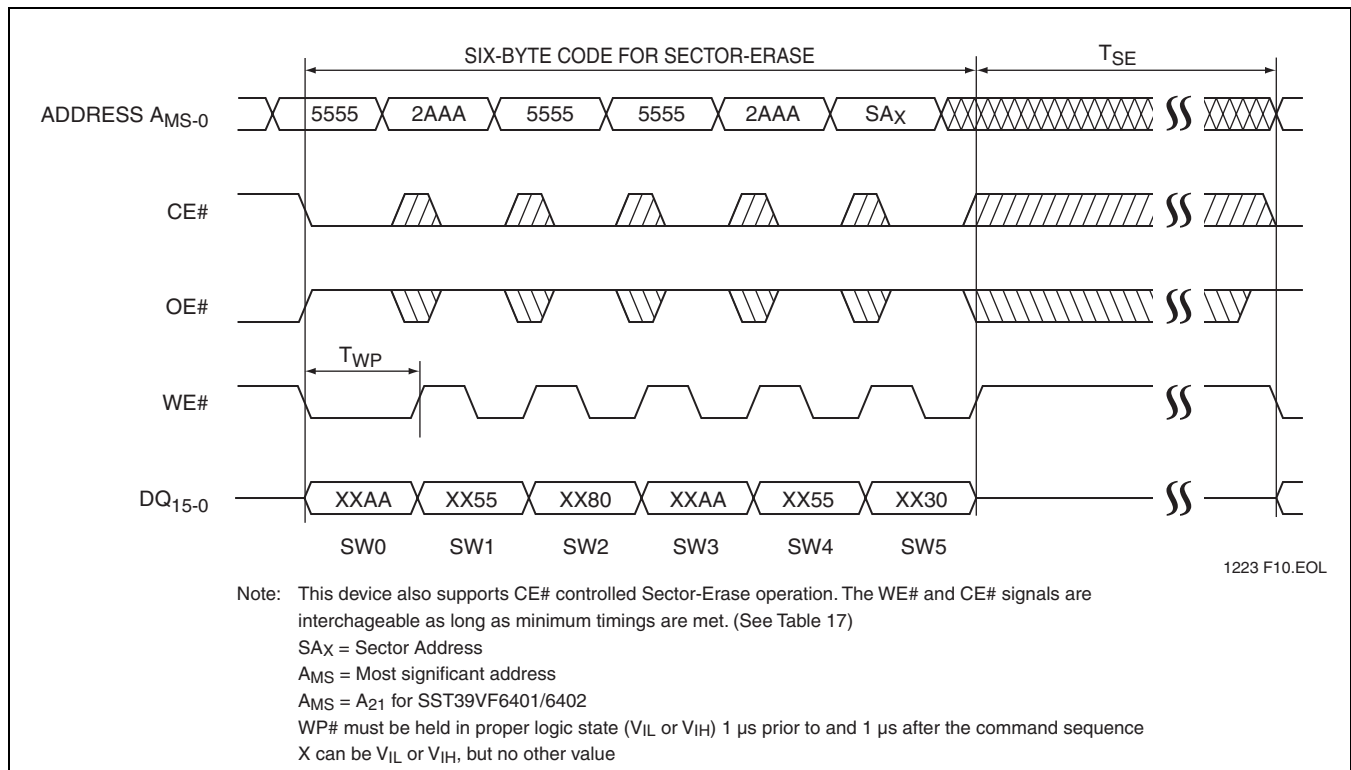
SIX-BYTE CODE FOR SECTOR-ERASE

$T_{SE}$

ADDRESS $A_{MS-0}$

5555 2AAA 5555 5555 2AAA $SA_X$

CE#

OE#

$T_{WP}$

WE#

$DQ_{15-0}$

XXAA XX55 XX80 XXAA XX55 XX30

SW0 SW1 SW2 SW3 SW4 SW5

1223 F10.EOL

Note: This device also supports CE# controlled Sector-Erase operation. The WE# and CE# signals are interchageable as long as minimum timings are met. (See Table 17)
$SA_X$ = Sector Address
$A_{MS}$ = Most significant address
$A_{MS} = A_{21}$ for SST39VF6401/6402
WP# must be held in proper logic state ($V_{IL}$ or $V_{IH}$) 1 µs prior to and 1 µs after the command sequence
X can be $V_{IL}$ or $V_{IH}$, but no other value